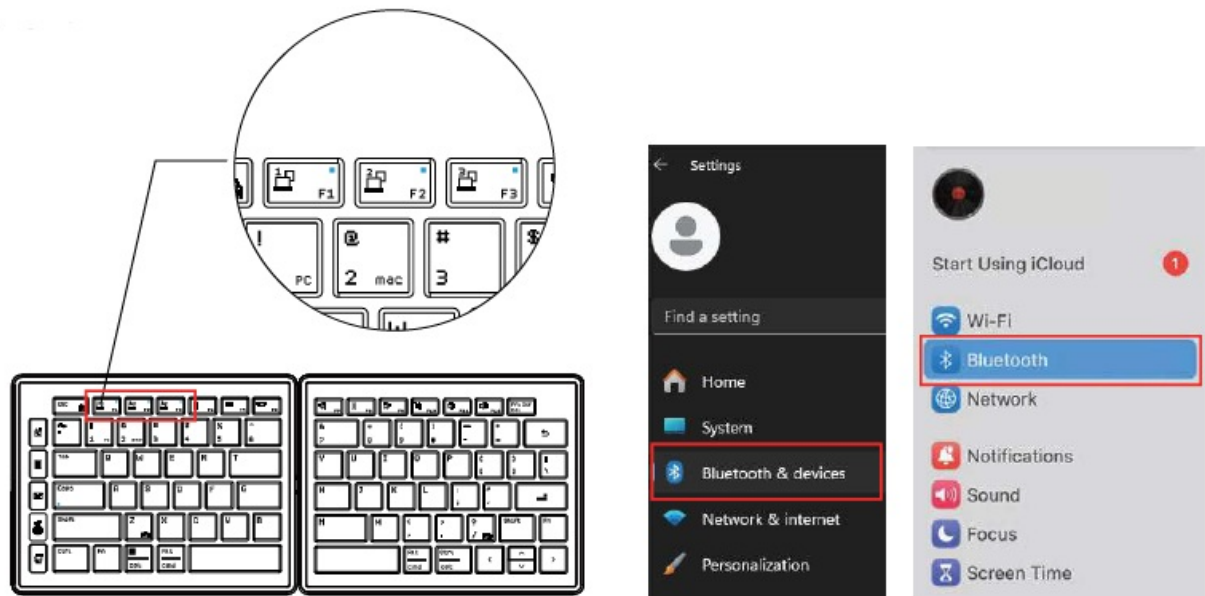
F1
F2
F3
!
PC
@
2 mac
#
3

Settings
Find a setting
Home
System
Bluetooth & devices
Network & internet
Personalization

Start Using iCloud
1
Wi-Fi
Bluetooth
Network
Notifications
Sound
Focus
Screen Time